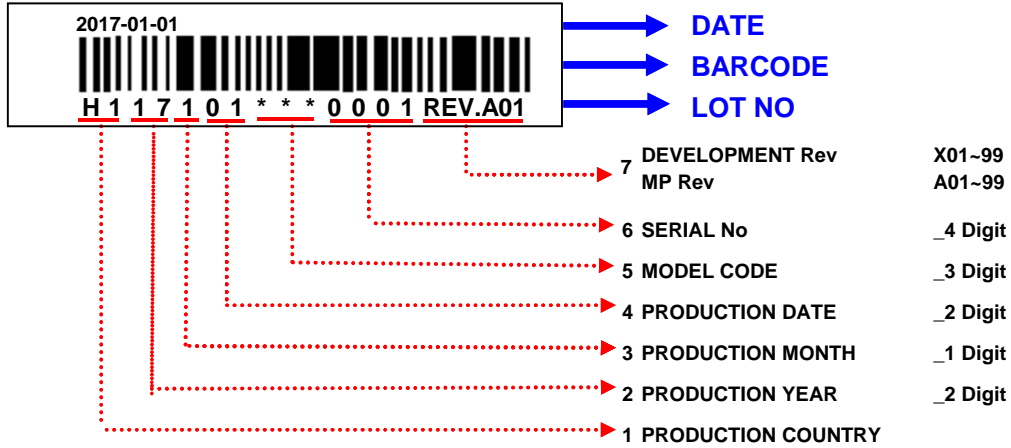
2017-01-01

H 1 1 7 1 0 1 * * * 0 0 0 1 REV.A01

DATE

BARCODE

LOT NO

7 DEVELOPMENT Rev X01~99
MP Rev A01~99

6 SERIAL No _4 Digit

5 MODEL CODE _3 Digit

4 PRODUCTION DATE _2 Digit

3 PRODUCTION MONTH _1 Digit

2 PRODUCTION YEAR _2 Digit

1 PRODUCTION COUNTRY